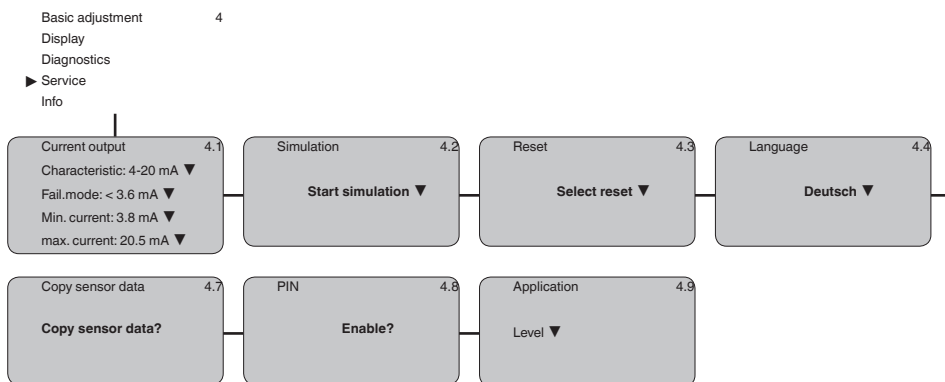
Basic adjustment 4
Display
Diagnostics
▶ Service
Info

Current output 4.1
Characteristic: 4-20 mA ▼
Fail.mode: < 3.6 mA ▼
Min. current: 3.8 mA ▼
max. current: 20.5 mA ▼

Simulation 4.2
Start simulation ▼

Reset 4.3
Select reset ▼

Language 4.4
Deutsch ▼

Copy sensor data 4.7
Copy sensor data?

PIN 4.8
Enable?

Application 4.9
Level ▼